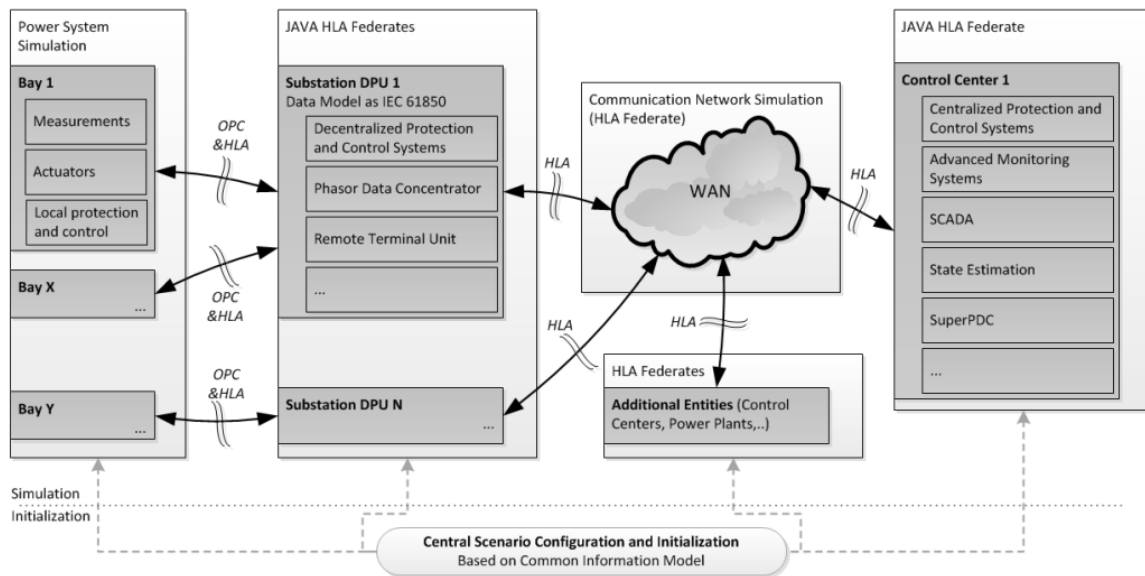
Power System Simulation

Bay 1

Measurements

Actuators

Local protection and control

Bay X

...

Bay Y

...

OPC &HLA

OPC &HLA

OPC &HLA

JAVA HLA Federates

Substation DPU 1
Data Model as IEC 61850

Decentralized Protection and Control Systems

Phasor Data Concentrator

Remote Terminal Unit

...

Substation DPU N

...

HLA

Communication Network Simulation (HLA Federate)

WAN

HLA

HLA

HLA Federates

Additional Entities (Control Centers, Power Plants,..)

HLA

JAVA HLA Federate

Control Center 1

Centralized Protection and Control Systems

Advanced Monitoring Systems

SCADA

State Estimation

SuperPDC

...

Simulation

Initialization

Central Scenario Configuration and Initialization
Based on Common Information Model